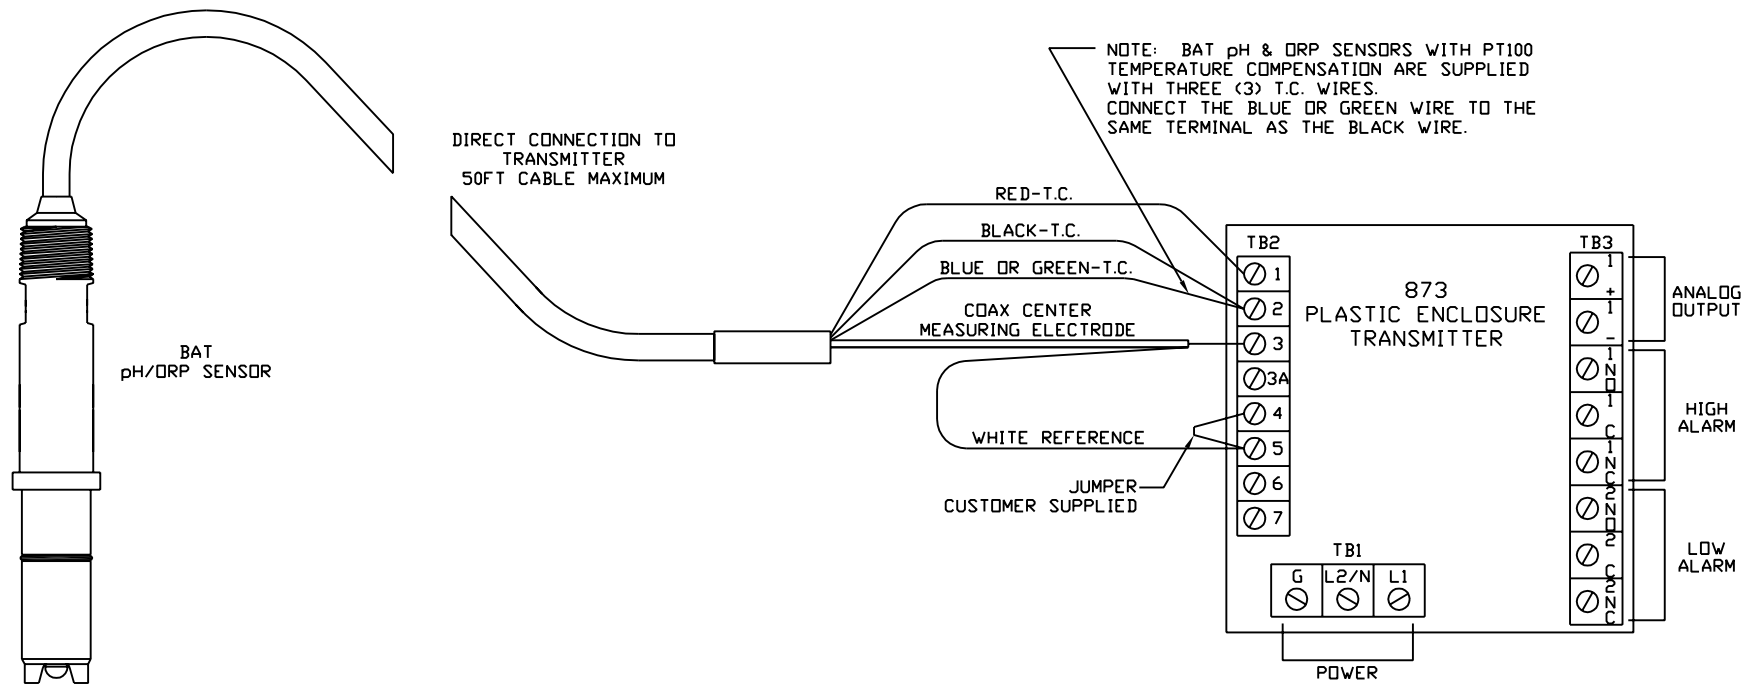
NOTE: BAT pH & ORP SENSORS WITH PT100 TEMPERATURE COMPENSATION ARE SUPPLIED WITH THREE (3) T.C. WIRES.
CONNECT THE BLUE OR GREEN WIRE TO THE SAME TERMINAL AS THE BLACK WIRE.

DIRECT CONNECTION TO TRANSMITTER
50FT CABLE MAXIMUM

BAT
pH/ORP SENSOR

RED-T.C.
BLACK-T.C.
BLUE OR GREEN-T.C.
COAX CENTER
MEASURING ELECTRODE
WHITE REFERENCE
JUMPER
CUSTOMER SUPPLIED

TB2
1
2
3
3A
4
5
6
7

873
PLASTIC ENCLOSURE
TRANSMITTER

TB3
1 +
1 -
1 NO
1 C
1 NC
2 NO
2 C
2 NC

ANALOG OUTPUT
HIGH ALARM
LOW ALARM

TB1
G
L2/N
L1
POWER